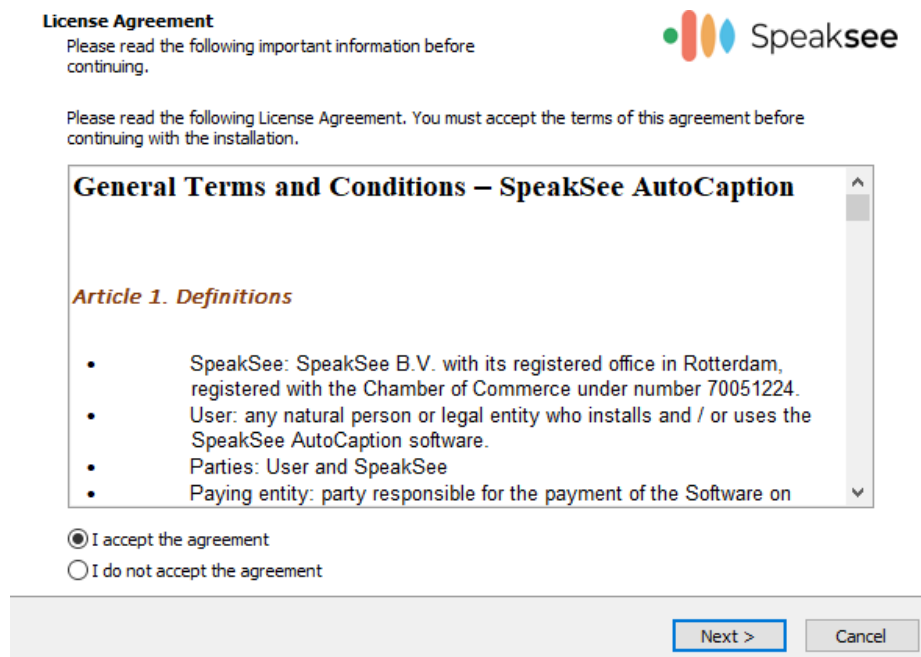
License Agreement
Please read the following important information before continuing.

Speaksee

Please read the following License Agreement. You must accept the terms of this agreement before continuing with the installation.

General Terms and Conditions – SpeakSee AutoCaption

Article 1. Definitions

- SpeakSee: SpeakSee B.V. with its registered office in Rotterdam, registered with the Chamber of Commerce under number 70051224.
- User: any natural person or legal entity who installs and / or uses the SpeakSee AutoCaption software.
- Parties: User and SpeakSee
- Paying entity: party responsible for the payment of the Software on

I accept the agreement
I do not accept the agreement

Next >
Cancel